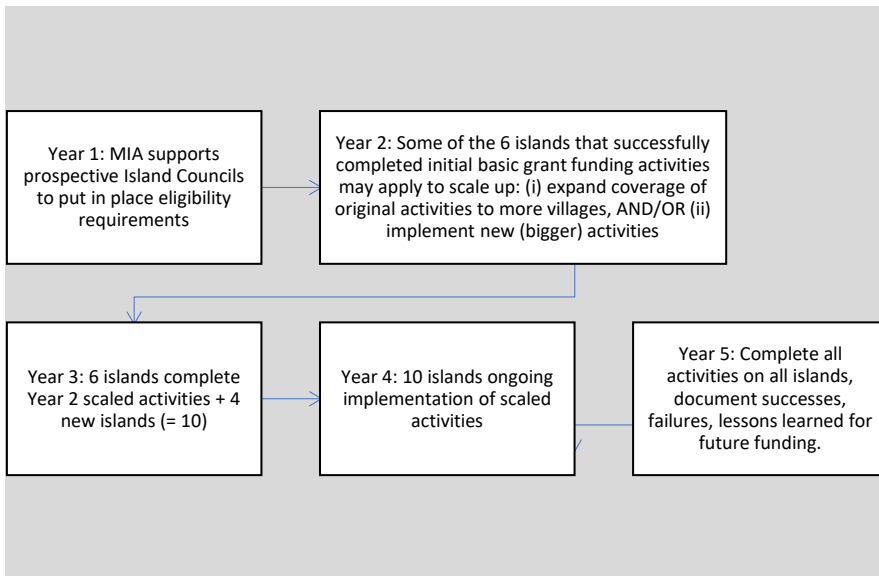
Year 1: MIA supports prospective Island Councils to put in place eligibility requirements

Year 2: Some of the 6 islands that successfully completed initial basic grant funding activities may apply to scale up: (i) expand coverage of original activities to more villages, AND/OR (ii) implement new (bigger) activities

Year 3: 6 islands complete Year 2 scaled activities + 4 new islands (= 10)

Year 4: 10 islands ongoing implementation of scaled activities

Year 5: Complete all activities on all islands, document successes, failures, lessons learned for future funding.